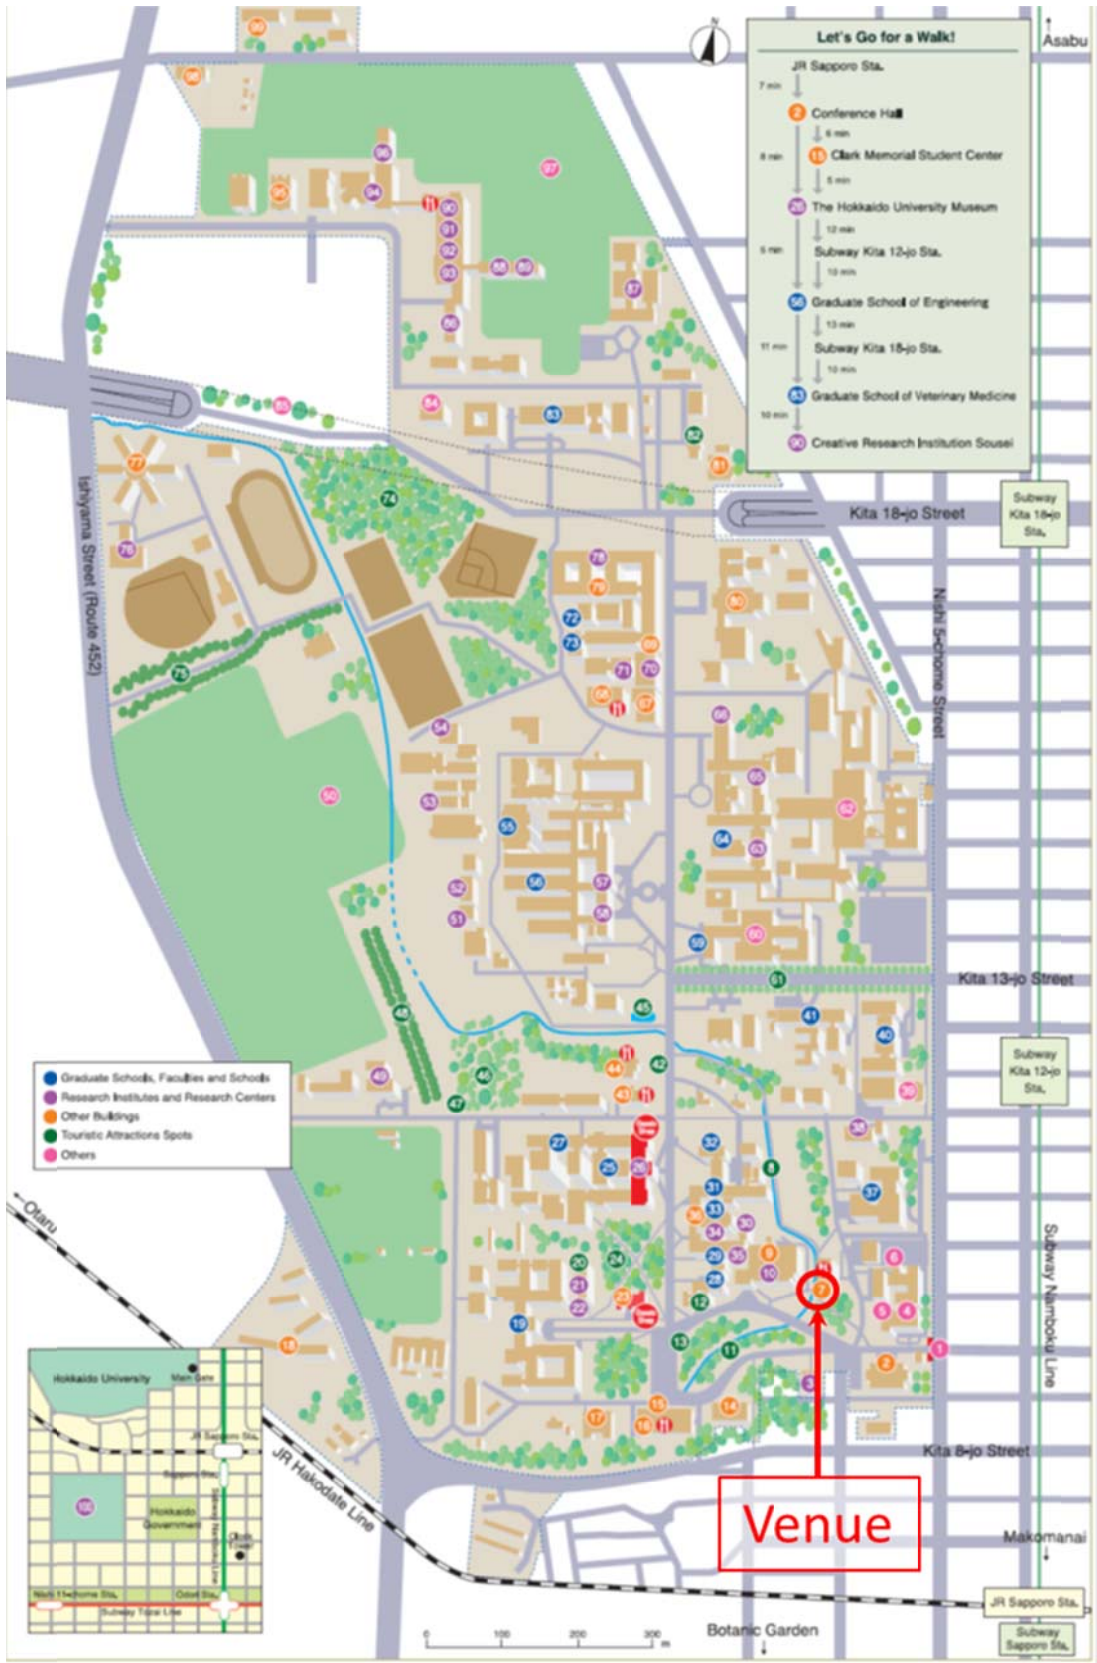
Let's Go for a Walk!

JR Sapporo Sta.
7 min
2 Conference Hall
6 min
8 min
15 Clark Memorial Student Center
5 min
26 The Hokkaido University Museum
12 min
5 min
Subway Kita 12-jo Sta.
10 min
56 Graduate School of Engineering
13 min
11 min
Subway Kita 18-jo Sta.
10 min
83 Graduate School of Veterinary Medicine
10 min
90 Creative Research Institution Sousei

Asabu

Kita 18-jo Street

Subway Kita 18-jo Sta.

Ishiyama Street (Route 452)

Nishi 5-chome Street

Kita 13-jo Street

Subway Kita 12-jo Sta.

Subway Nanboku Line

Kita 8-jo Street

Makomanai

JR Sapporo Sta.

Subway Sapporo Sta.

Botanic Garden

JR Hakodate Line

Otaru

Venue

Graduate Schools, Faculties and Schools
Research Institutes and Research Centers
Other Buildings
Touristic Attractions Spots
Others

Hokkaido University
Main Gate
JR Sapporo Sta.
Sapporo Sta.
Hokkaido Government
Subway Nanboku Line
Odori Sta.
Nishi 11-chome Sta.
Subway Tozai Line

0 100 200 300 m

1 2 3 4 5 6 7 8 9 10 11 12 13 14 15 16 17 18 19 20 21 22 23 24 25 26 27 28 29 30 31 32 33 34 35 36 37 38 39 40 41 42 43 44 45 46 47 48 49 50 51 52 53 54 55 56 57 58 59 60 61 62 63 64 65 66 67 68 69 70 71 72 73 74 75 76 77 78 79 80 81 82 83 84 85 86 87 88 89 90 91 92 93 94 95 96 97 98 99